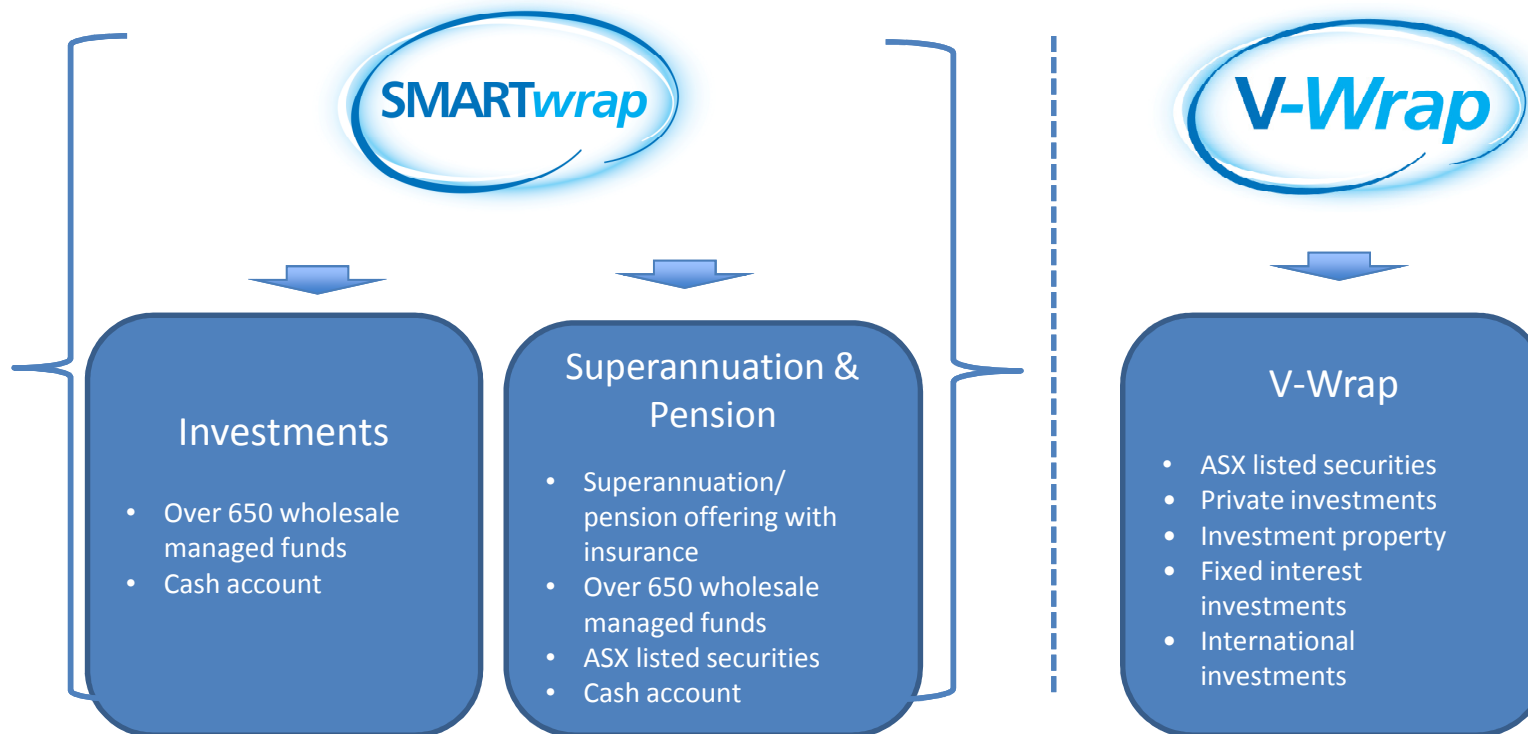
SMARTwrap

V-Wrap

Investments

- Over 650 wholesale managed funds
- Cash account

Superannuation & Pension

- Superannuation/ pension offering with insurance
- Over 650 wholesale managed funds
- ASX listed securities
- Cash account

V-Wrap

- ASX listed securities
- Private investments
- Investment property
- Fixed interest investments
- International investments